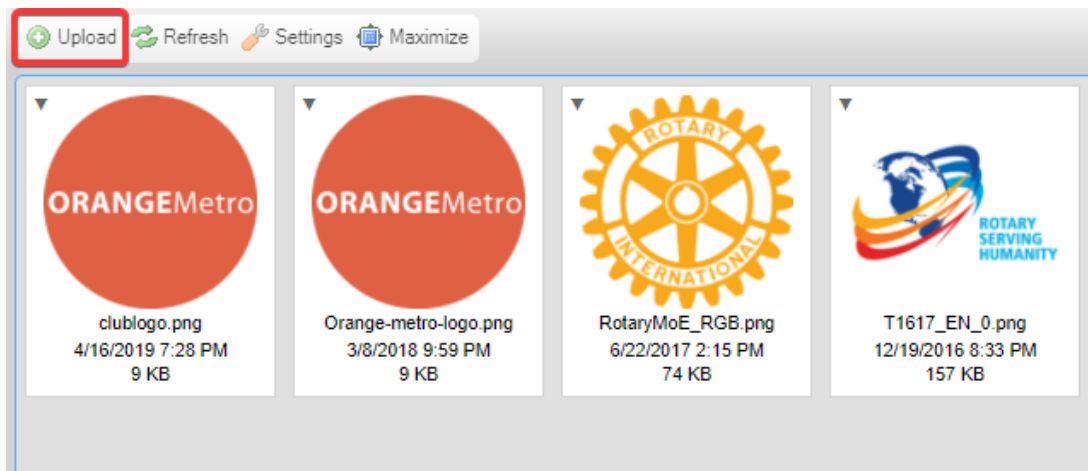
Upload Refresh Settings Maximize

ORANGEMetro

clublogo.png
4/16/2019 7:28 PM
9 KB

ORANGEMetro

Orange-metro-logo.png
3/8/2018 9:59 PM
9 KB

ROTARY INTERNATIONAL

RotaryMoE_RGB.png
6/22/2017 2:15 PM
74 KB

ROTARY SERVING HUMANITY

T1617_EN_0.png
12/19/2016 8:33 PM
157 KB